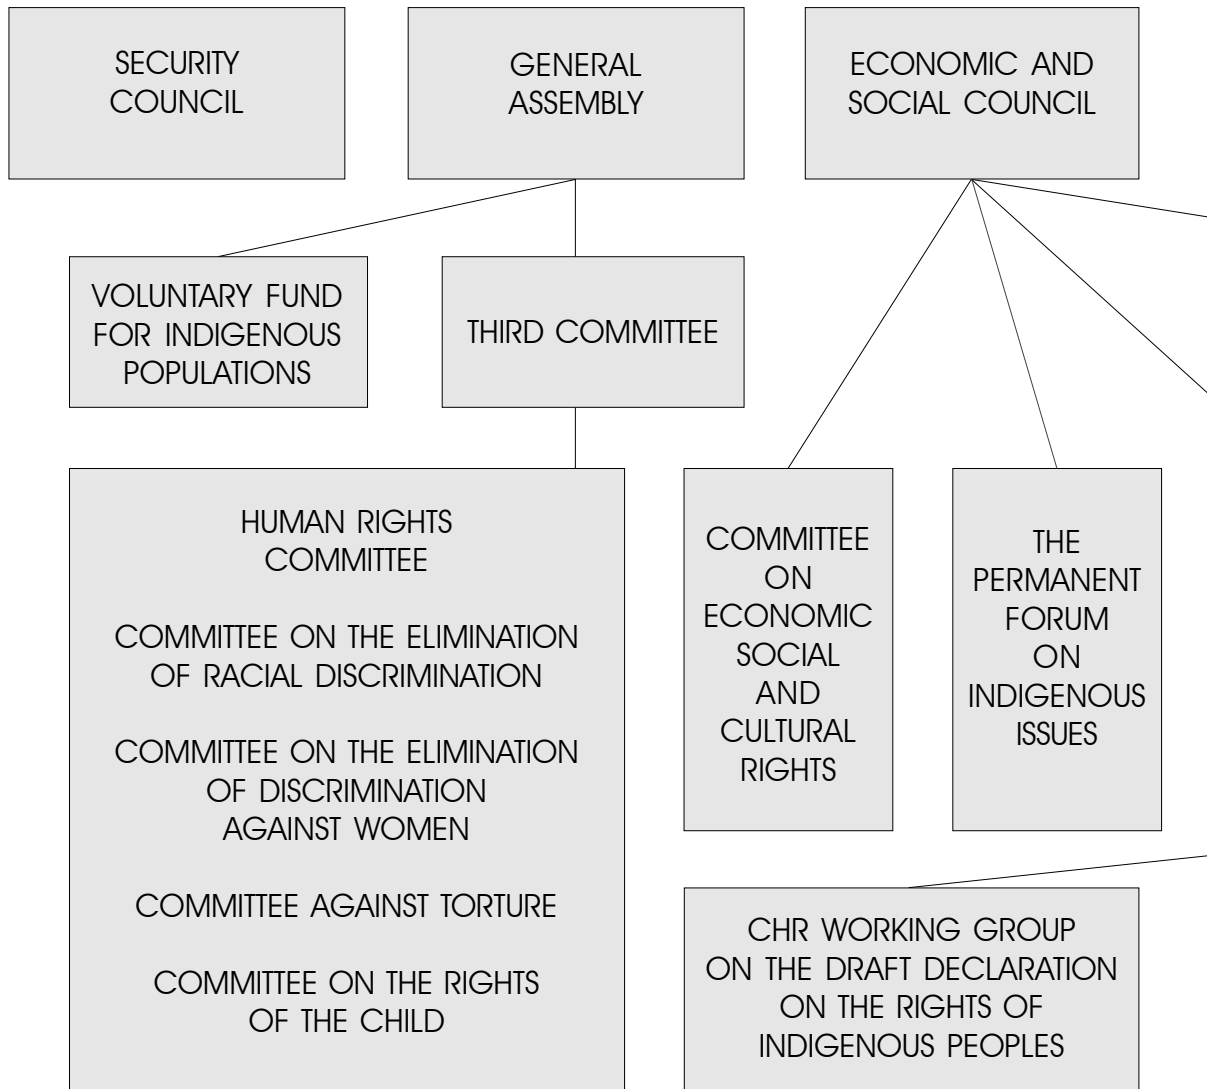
SECURITY COUNCIL

GENERAL ASSEMBLY

ECONOMIC AND SOCIAL COUNCIL

VOLUNTARY FUND FOR INDIGENOUS POPULATIONS

THIRD COMMITTEE

HUMAN RIGHTS COMMITTEE

COMMITTEE ON THE ELIMINATION OF RACIAL DISCRIMINATION

COMMITTEE ON THE ELIMINATION OF DISCRIMINATION AGAINST WOMEN

COMMITTEE AGAINST TORTURE

COMMITTEE ON THE RIGHTS OF THE CHILD

COMMITTEE ON ECONOMIC SOCIAL AND CULTURAL RIGHTS

THE PERMANENT FORUM ON INDIGENOUS ISSUES

CHR WORKING GROUP ON THE DRAFT DECLARATION ON THE RIGHTS OF INDIGENOUS PEOPLES